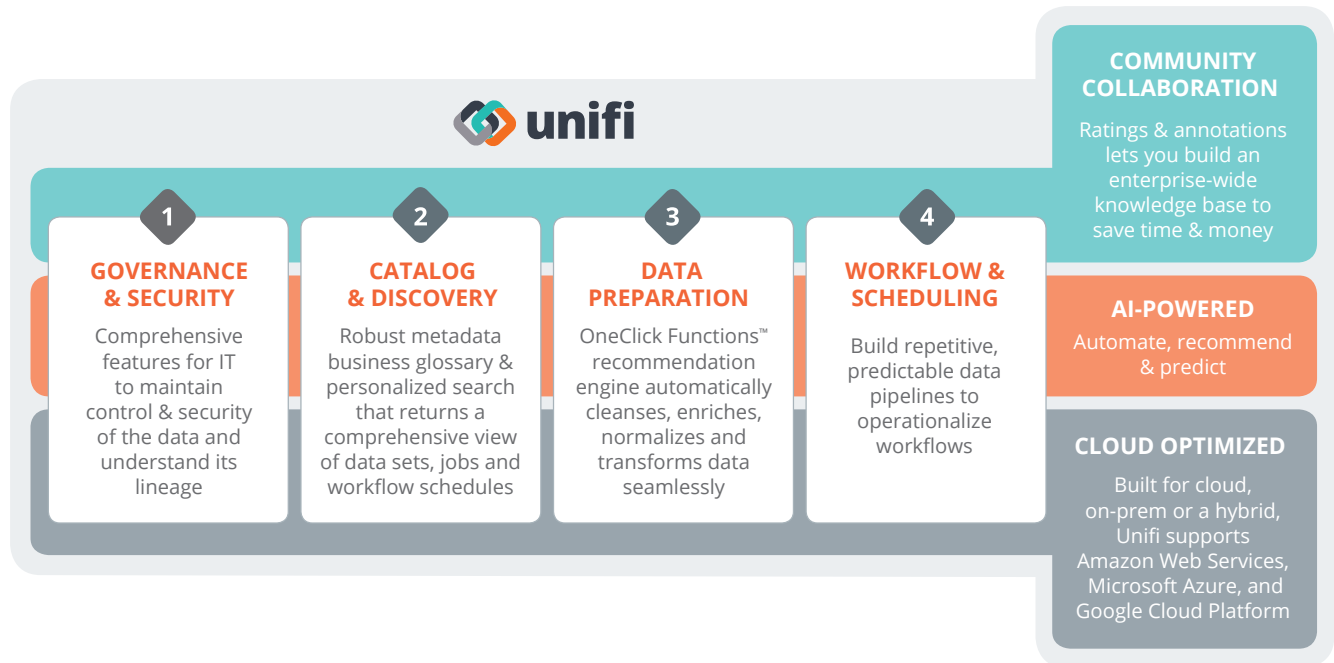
unifi

1
GOVERNANCE & SECURITY
Comprehensive features for IT to maintain control & security of the data and understand its lineage

2
CATALOG & DISCOVERY
Robust metadata business glossary & personalized search that returns a comprehensive view of data sets, jobs and workflow schedules

3
DATA PREPARATION
OneClick Functions™ recommendation engine automatically cleanses, enriches, normalizes and transforms data seamlessly

4
WORKFLOW & SCHEDULING
Build repetitive, predictable data pipelines to operationalize workflows

COMMUNITY COLLABORATION
Ratings & annotations lets you build an enterprise-wide knowledge base to save time & money

AI-POWERED
Automate, recommend & predict

CLOUD OPTIMIZED
Built for cloud, on-prem or a hybrid, Unifi supports Amazon Web Services, Microsoft Azure, and Google Cloud Platform